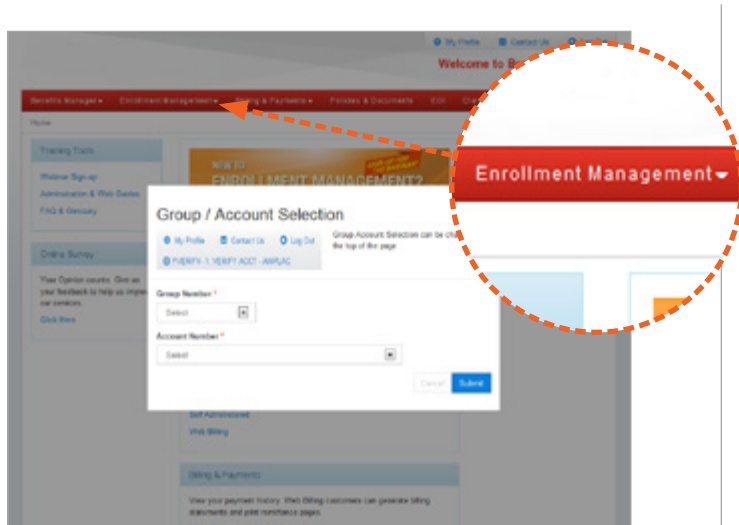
My Profile Contact Us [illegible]

Welcome to B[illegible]

Benefits Manager ▾ Enrollment Management ▾ Billing & Payments ▾ Policies & Documents EOI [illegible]

Home

Training Tools

Webinar Sign-up
Administration & Web Guides
FAQ & Glossary

Online Survey

Your Opinion counts. Give us your feedback to help us improve our services.

Click Here

NEW TO ENROLLMENT MANAGEMENT?

Enrollment Management ▾

Group / Account Selection

My Profile Contact Us Log Out

PVERFY-1 VERIFY ACCT - AMPLAC

Group Account Selection can be ch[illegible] the top of the page

Group Number *

Select

Account Number *

Select

Cancel Submit

Self Administered
Web Billing

Billing & Payments

View your payment history. Web Billing customers can generate billing statements and print remittance pages.